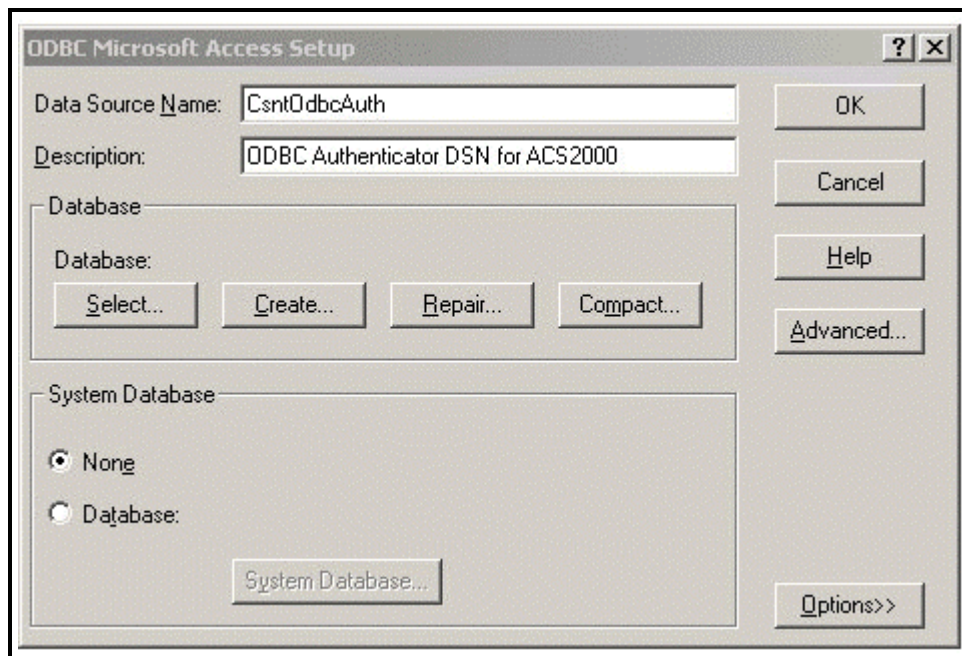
ODBC Microsoft Access Setup

? X

Data Source Name: CsntOdbcAuth

Description: ODBC Authenticator DSN for ACS2000

OK

Cancel

Help

Advanced...

Database

Database:

Select... Create... Repair... Compact...

System Database

None

Database:

System Database...

Options>>